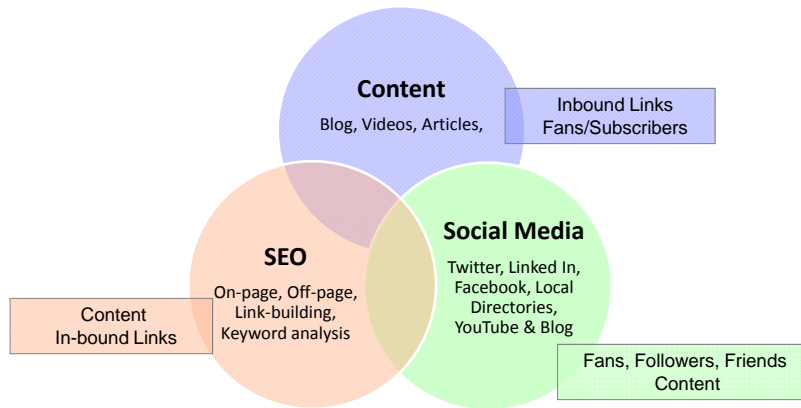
Content

Blog, Videos, Articles,

Inbound Links
Fans/Subscribers

SEO

On-page, Off-page, Link-building, Keyword analysis

Social Media

Twitter, Linked In, Facebook, Local Directories, YouTube & Blog

Content
In-bound Links

Fans, Followers, Friends
Content